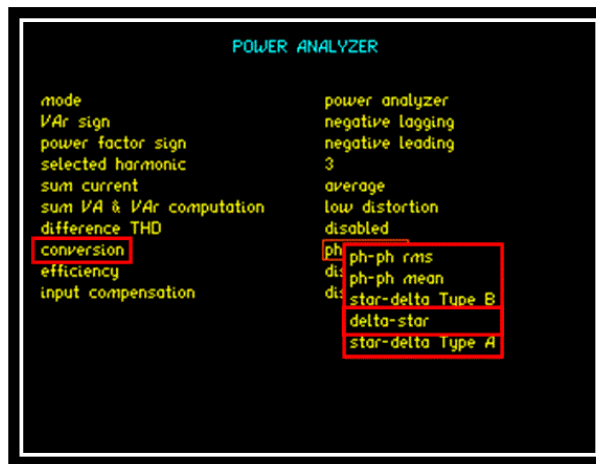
POWER ANALYZER

| | |
|---|---|
| mode | power analyzer |
| VAr sign | negative lagging |
| power factor sign | negative leading |
| selected harmonic | 3 |
| sum current | average |
| sum VA & VAr computation | low distortion |
| difference THD | disabled |
| conversion | ph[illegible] |
| efficiency | dis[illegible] |
| input compensation | dis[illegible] |

ph-ph rms
ph-ph mean
star-delta Type B
delta-star
star-delta Type A